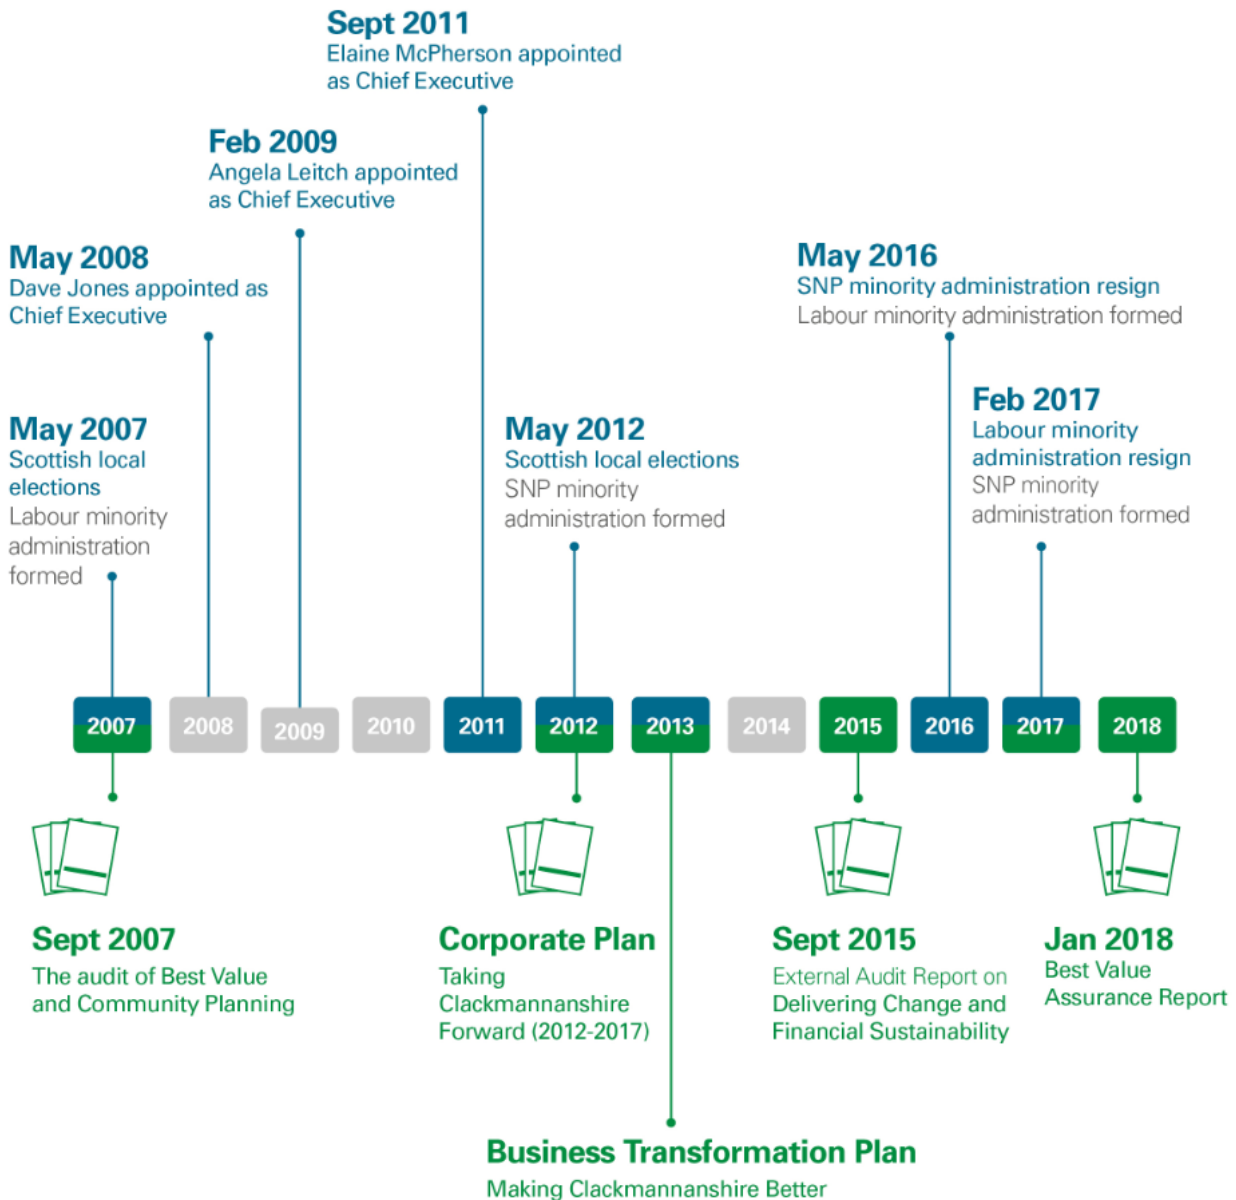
Sept 2011
Elaine McPherson appointed as Chief Executive

Feb 2009
Angela Leitch appointed as Chief Executive

May 2008
Dave Jones appointed as Chief Executive

May 2016
SNP minority administration resign
Labour minority administration formed

May 2007
Scottish local elections
Labour minority administration formed

May 2012
Scottish local elections
SNP minority administration formed

Feb 2017
Labour minority administration resign
SNP minority administration formed

2007 2008 2009 2010 2011 2012 2013 2014 2015 2016 2017 2018

Sept 2007
The audit of Best Value and Community Planning

Corporate Plan
Taking Clackmannanshire Forward (2012-2017)

Sept 2015
External Audit Report on Delivering Change and Financial Sustainability

Jan 2018
Best Value Assurance Report

Business Transformation Plan
Making Clackmannanshire Better